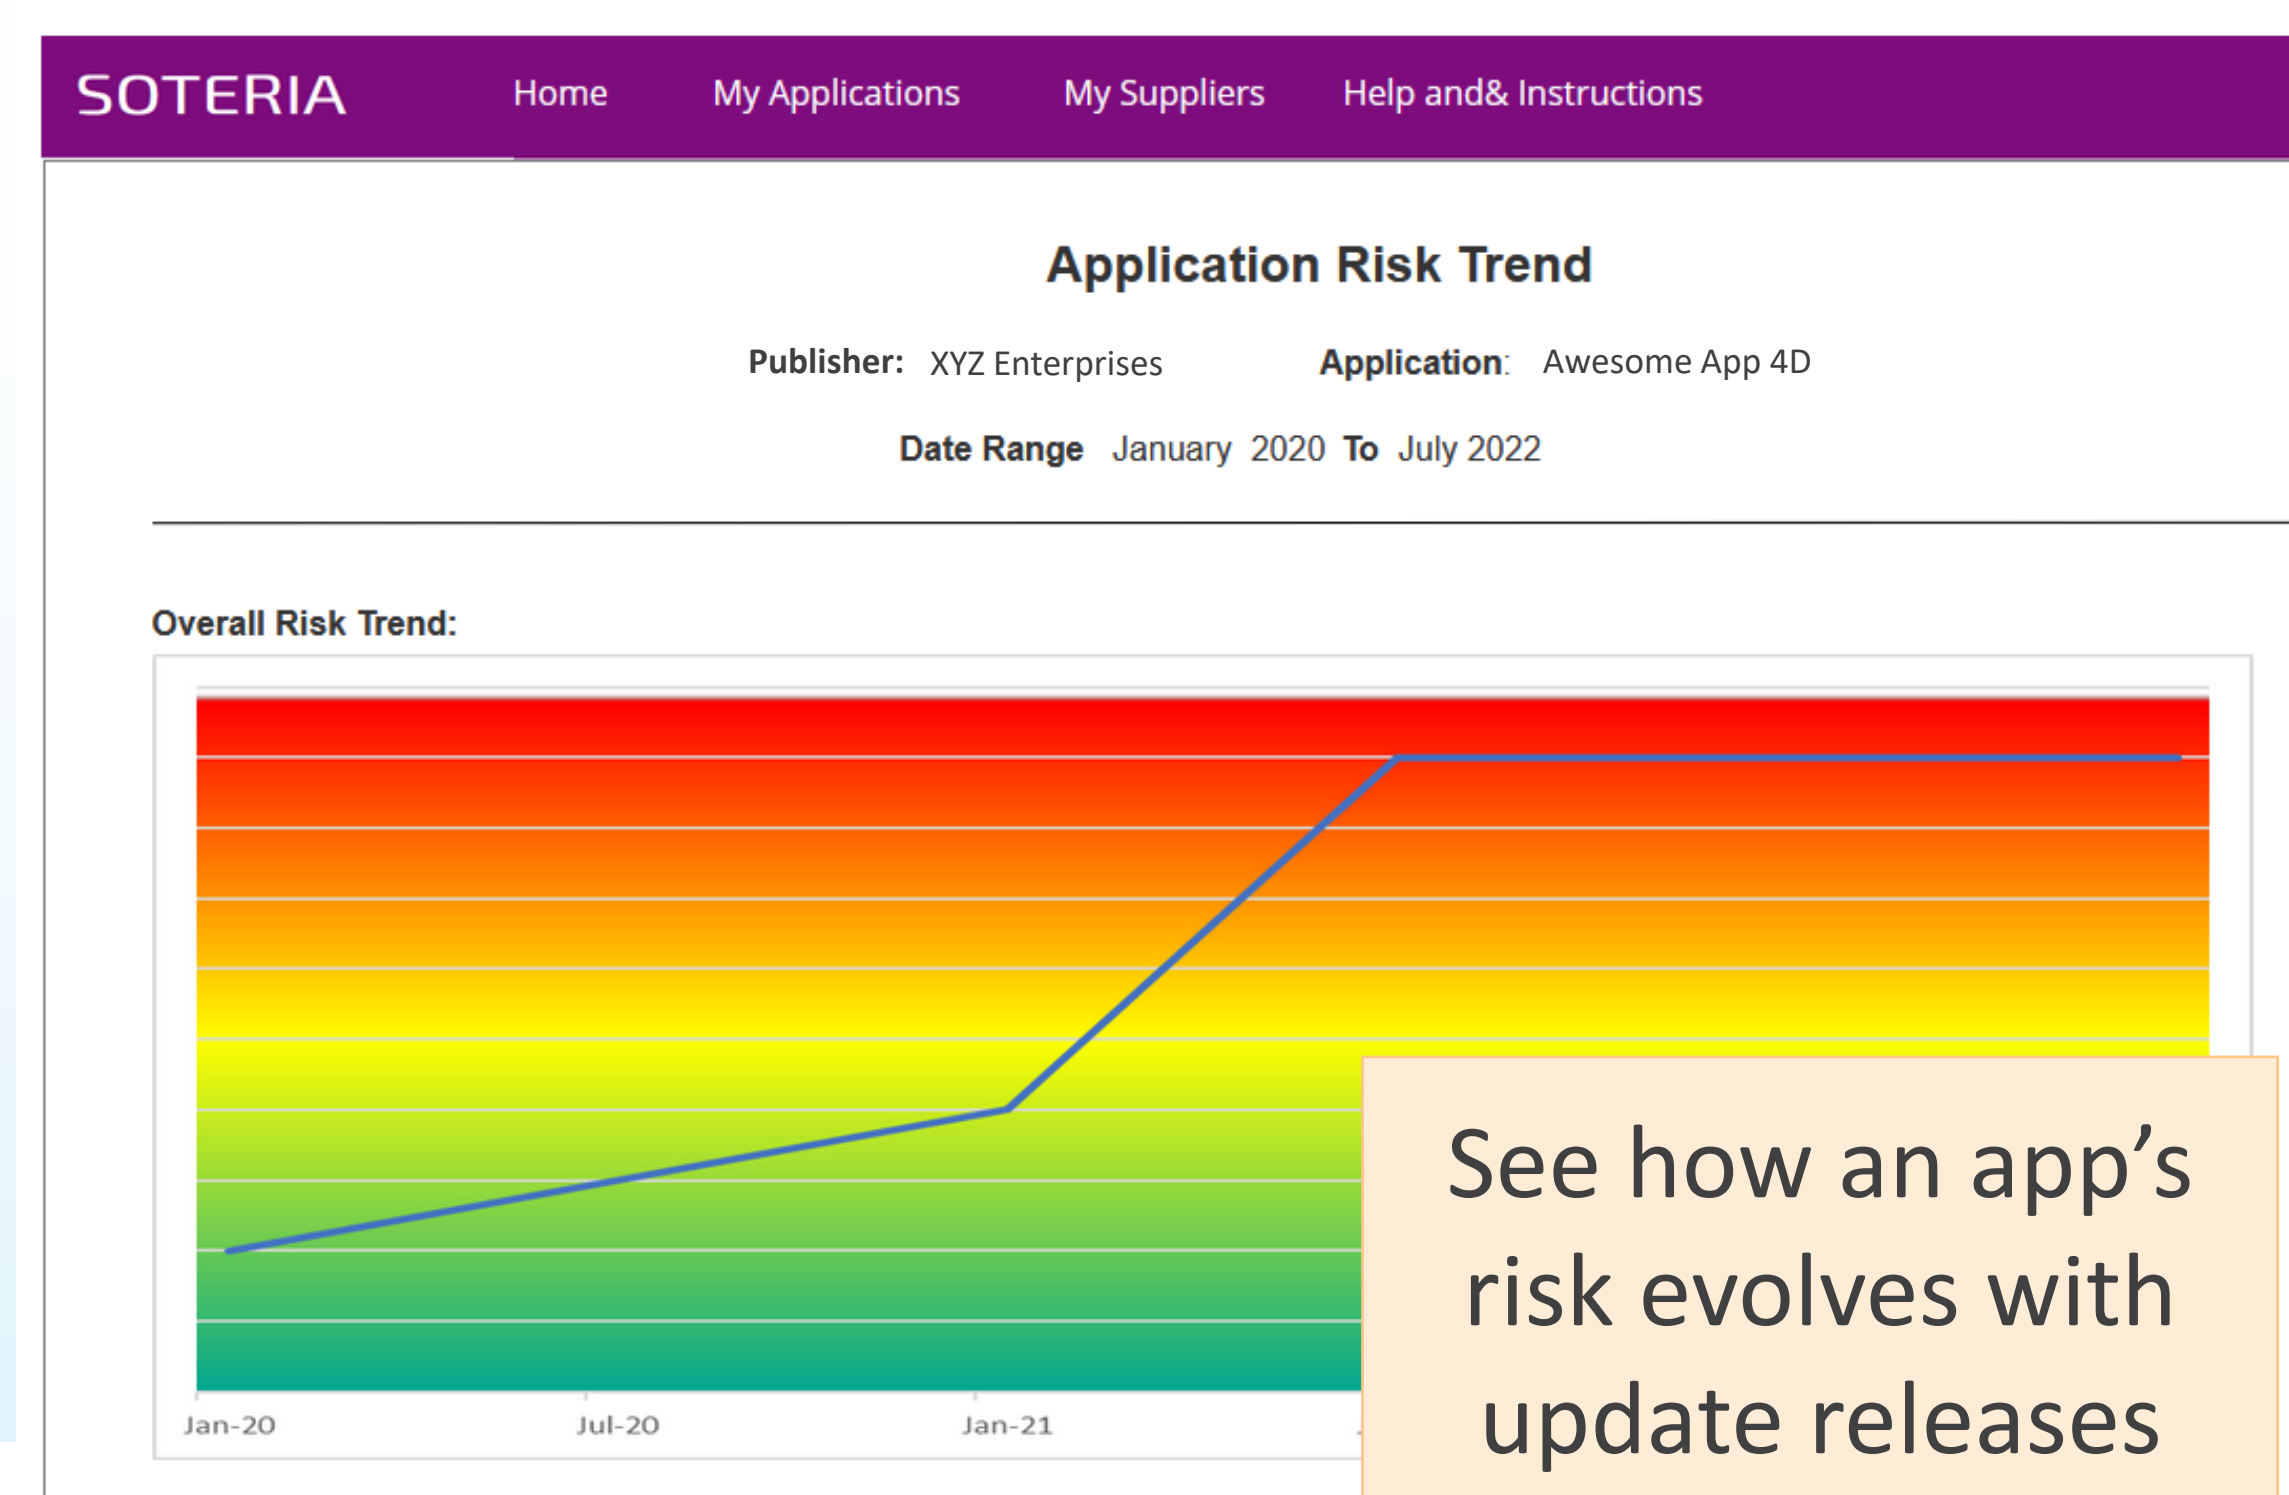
SOTERIA Home My Applications My Suppliers Help and& Instructions

Application Risk Trend

Publisher: XYZ Enterprises Application: Awesome App 4D

Date Range January 2020 To July 2022

Overall Risk Trend:

Jan-20 Jul-20 Jan-21

See how an app’s risk evolves with update releases